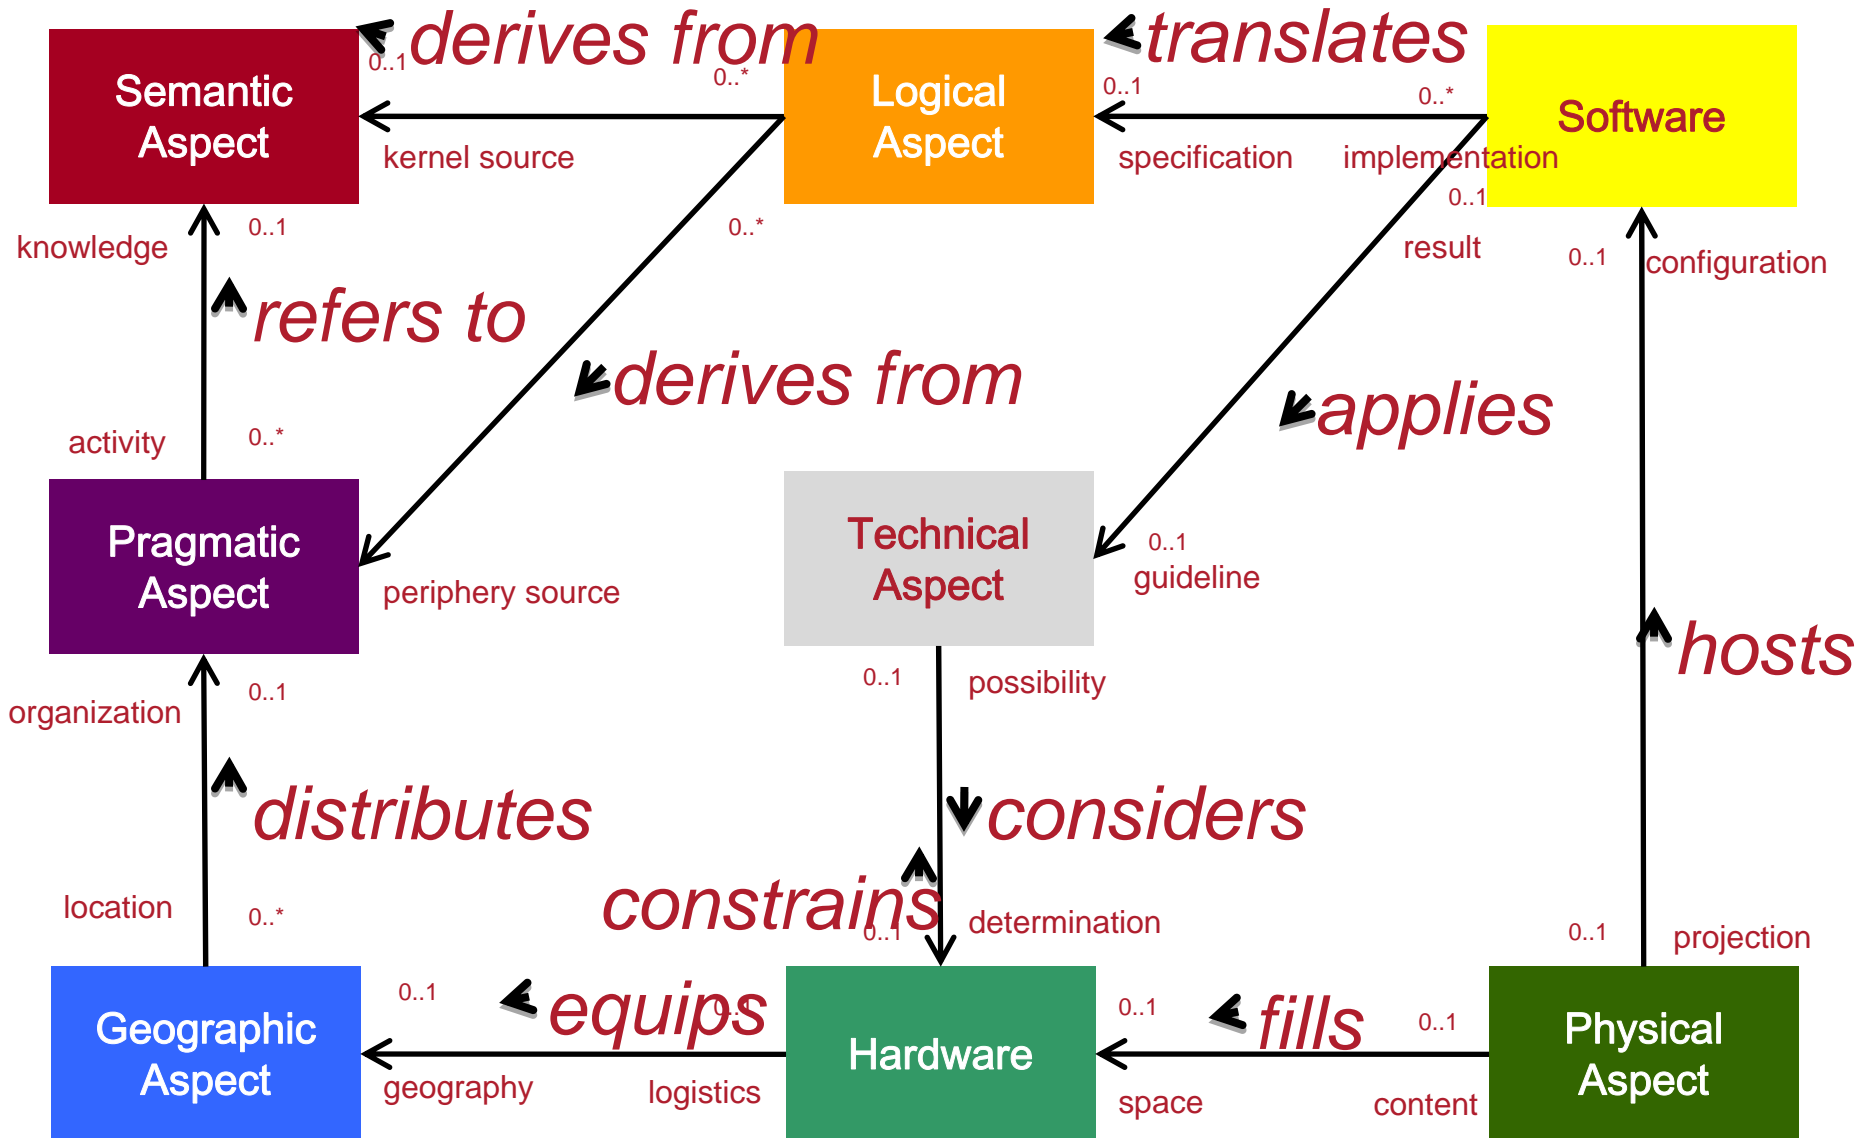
Semantic Aspect

0..1 derives from 0..*

Logical Aspect

translates

0..1 0..*

Software

kernel source

specification implementation

0..1

result

knowledge 0..1

0..*

0..1 configuration

refers to

derives from

applies

activity 0..*

Pragmatic Aspect

periphery source

Technical Aspect

0..1 guideline

hosts

organization 0..1

0..1 possibility

distributes

considers

constrains

location 0..*

0..1 determination

0..1 projection

Geographic Aspect

0..1 equips 0..1

Hardware

0..1 fills 0..1

Physical Aspect

geography logistics

space content